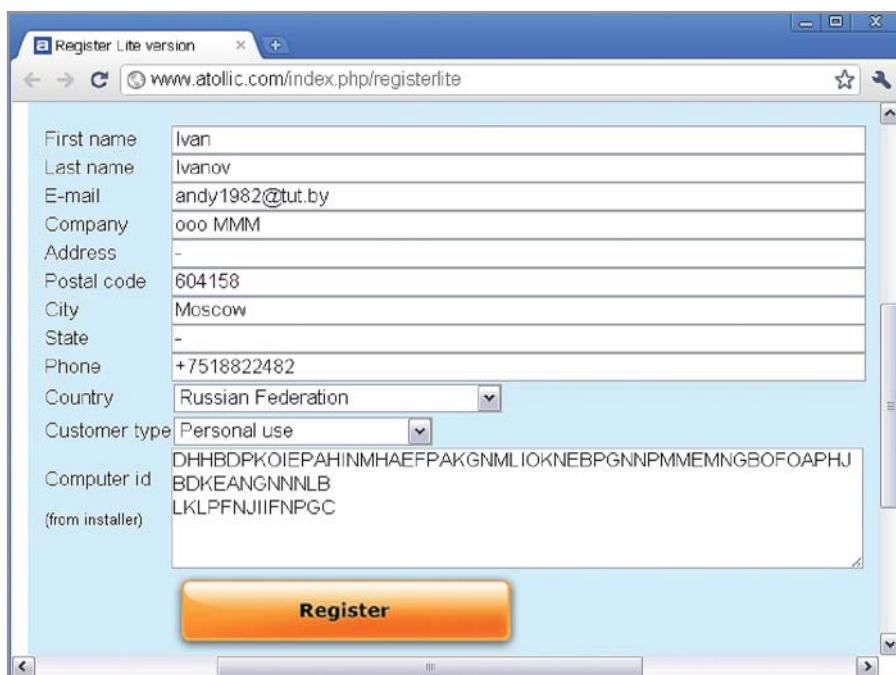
Register Lite version

www.atollic.com/index.php/registerlite

| | |
|---|---|
| First name | Ivan |
| Last name | Ivanov |
| E-mail | andy1982@tut.by |
| Company | ooo MMM |
| Address | - |
| Postal code | 604158 |
| City | Moscow |
| State | - |
| Phone | +7518822482 |
| Country | Russian Federation |
| Customer type | Personal use |
| Computer id (from installer) | DHHBDPKOIEPAHINMHAEFPAKGNMLIOKNEBPGNNPMMEMNGBOFOAPHJ BDKEANGNNNLB LKLPFNJIIFNPGC |

Register